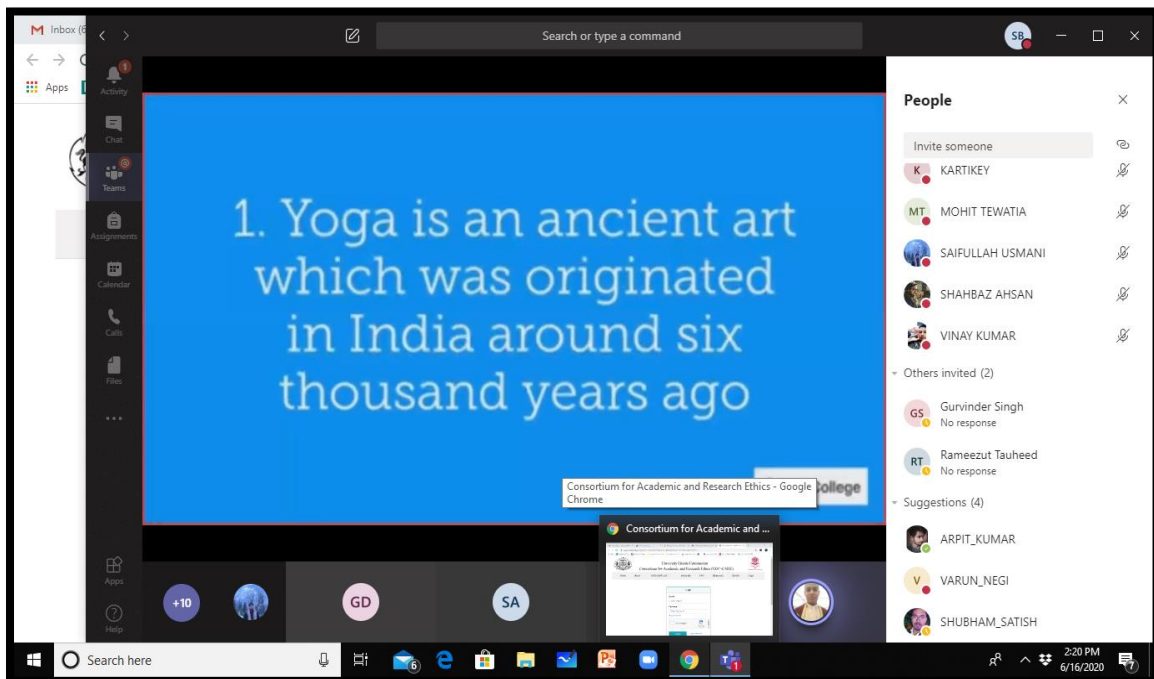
M Inbox (6

Apps

Search or type a command

SB

Activity

Chat

Teams

Assignments

Calendar

Calls

Files

...

Apps

Help

1. Yoga is an ancient art which was originated in India around six thousand years ago

College

Consortium for Academic and Research Ethics - Google Chrome

Consortium for Academic and ...

+10

GD

SA

People

Invite someone

K KARTIKEY

MT MOHIT TEWATIA

SAIFULLAH USMANI

SHAHBAZ AHSAN

VINAY KUMAR

Others invited (2)

GS Gurvinder Singh
No response

RT Rameezut Tauheed
No response

Suggestions (4)

ARPIT_KUMAR

V VARUN_NEGI

SHUBHAM_SATISH

Search here

2:20 PM
6/16/2020